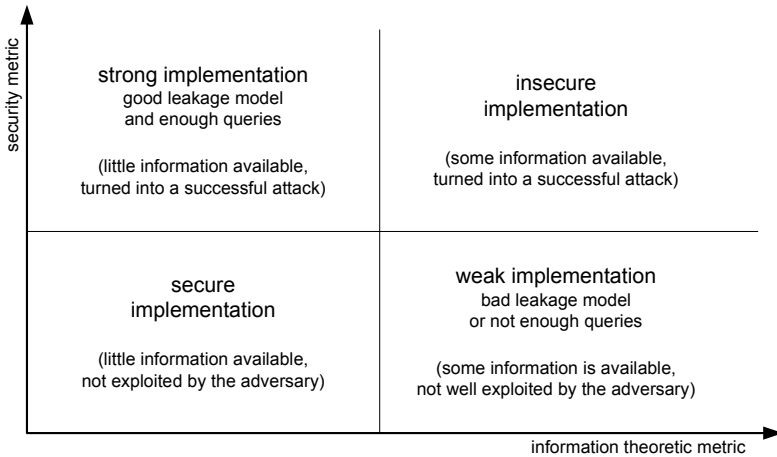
security metric

strong implementation
good leakage model
and enough queries

(little information available,
turned into a successful attack)

insecure
implementation

(some information available,
turned into a successful attack)

secure
implementation

(little information available,
not exploited by the adversary)

weak implementation
bad leakage model
or not enough queries

(some information is available,
not well exploited by the adversary)

information theoretic metric